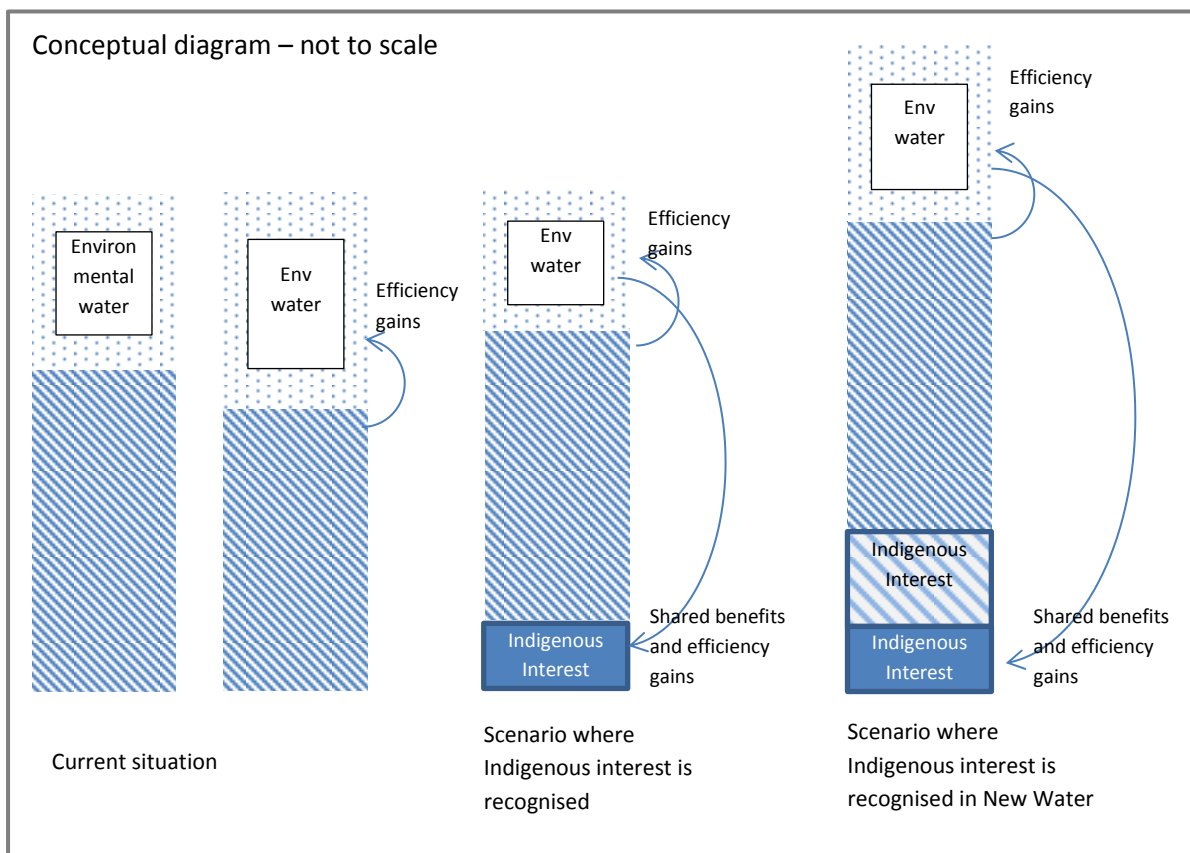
Conceptual diagram – not to scale

Environ mental water

Env water

Efficiency gains

Env water

Efficiency gains

Indigenous Interest

Shared benefits and efficiency gains

Env water

Efficiency gains

Indigenous Interest

Indigenous Interest

Shared benefits and efficiency gains

Current situation

Scenario where Indigenous interest is recognised

Scenario where Indigenous interest is recognised in New Water